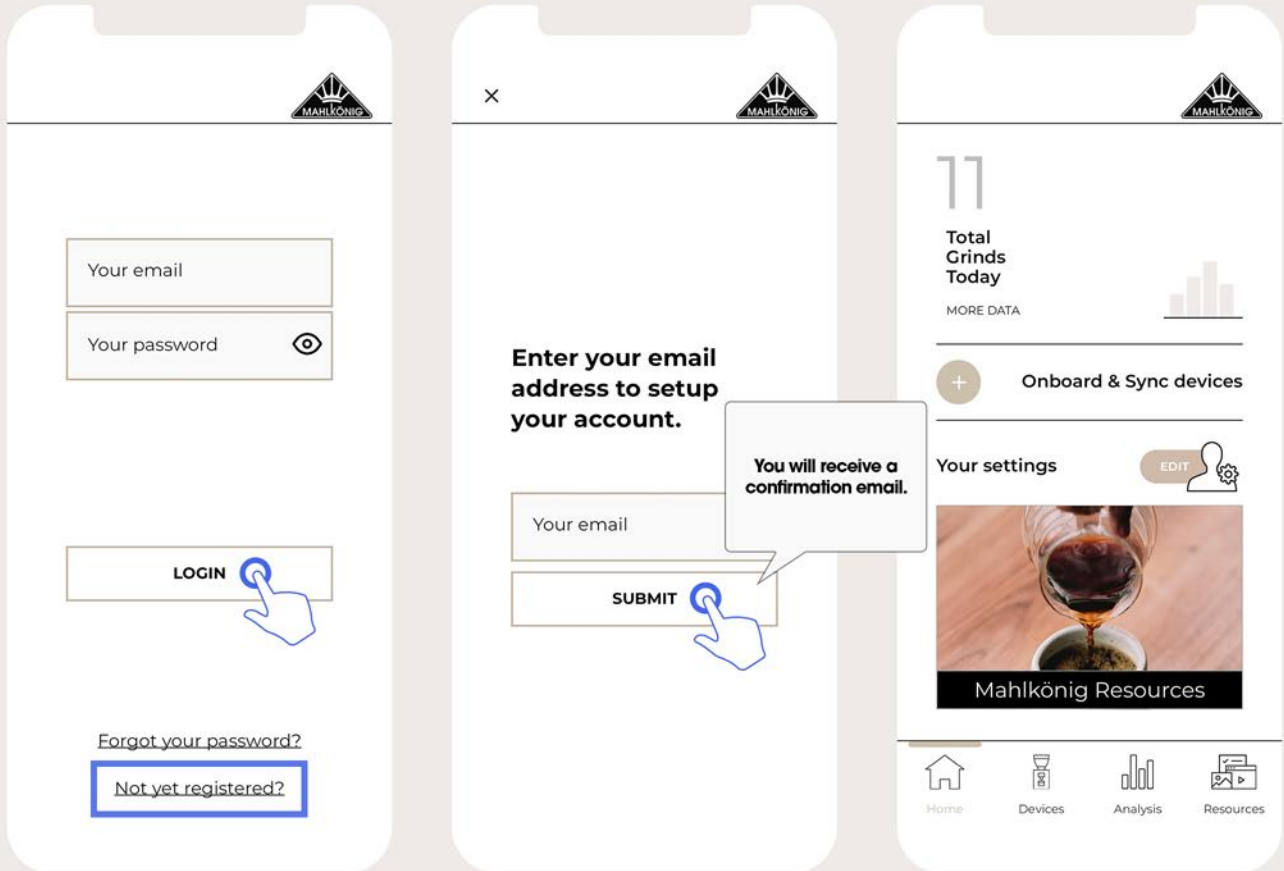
MAHLKÖNIG

Your email

Your password

LOGIN

Forgot your password?

Not yet registered?

×

MAHLKÖNIG

Enter your email address to setup your account.

You will receive a confirmation email.

Your email

SUBMIT

MAHLKÖNIG

11

Total Grinds Today

MORE DATA

+

Onboard & Sync devices

Your settings

EDIT

Mahlkönig Resources

Home

Devices

Analysis

Resources